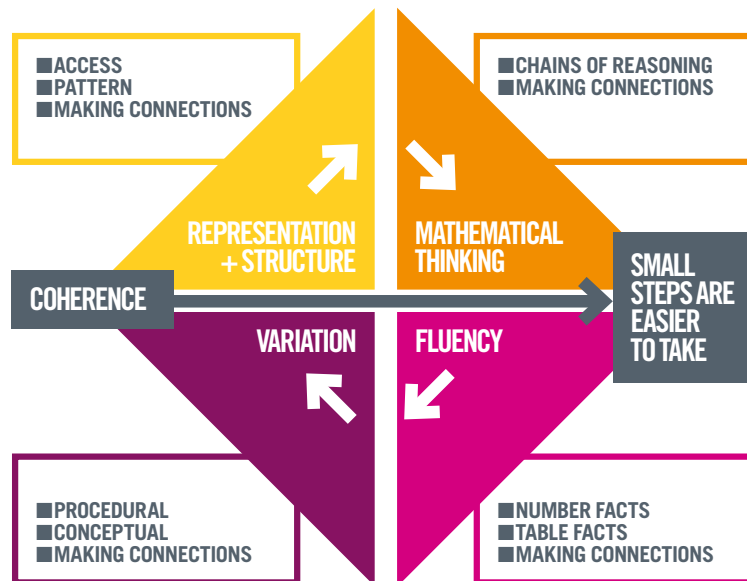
■ ACCESS
■ PATTERN
■ MAKING CONNECTIONS

■ CHAINS OF REASONING
■ MAKING CONNECTIONS

REPRESENTATION + STRUCTURE

MATHEMATICAL THINKING

COHERENCE

SMALL STEPS ARE EASIER TO TAKE

VARIATION

FLUENCY

■ PROCEDURAL
■ CONCEPTUAL
■ MAKING CONNECTIONS

■ NUMBER FACTS
■ TABLE FACTS
■ MAKING CONNECTIONS